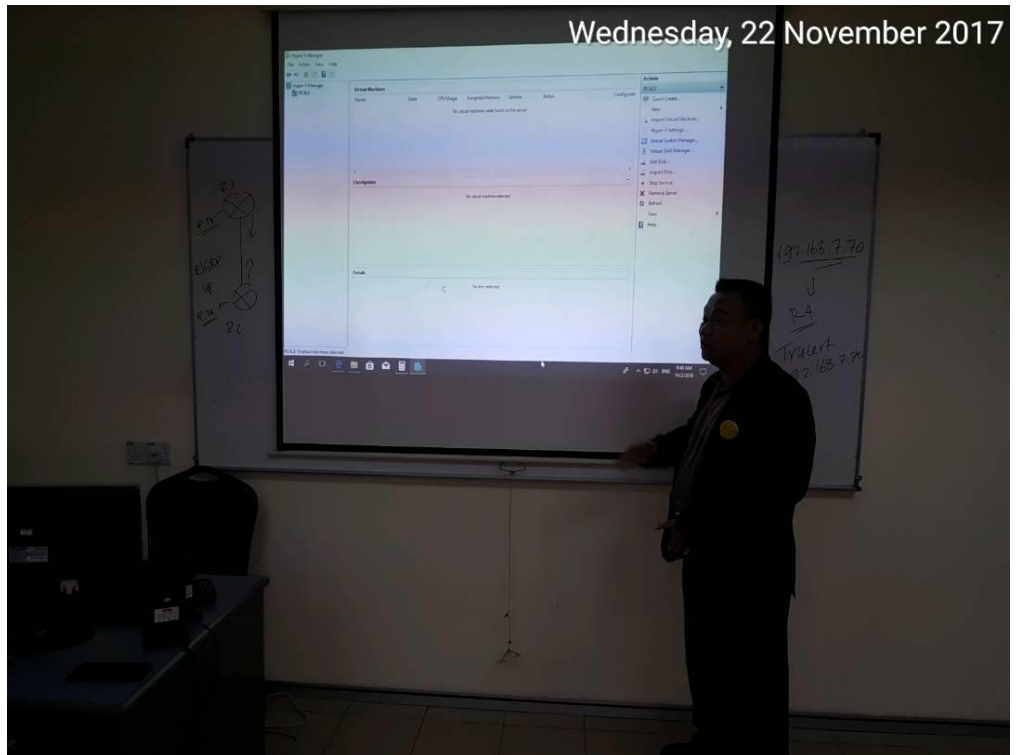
Wednesday, 22 November 2017

Hyper-V Manager
File Action View Help
Hyper-V Manager
PC4L5
Virtual Machines
Name State CPU Usage Assigned Memory Uptime Status Configuratio
No virtual machines were found on this server.
Checkpoints
No virtual machine selected.
Details
No item selected.
Actions
PC4L5
Quick Create...
New
Import Virtual Machine...
Hyper-V Settings...
Virtual Switch Manager...
Virtual SAN Manager...
Edit Disk...
Inspect Disk...
Stop Service
Remove Server
Refresh
View
Help
PC4L5: 0 virtual machines selected.

R1
R2
EIGRP
Up

192.168.7.70
R4
Tracert
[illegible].168.7.7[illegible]